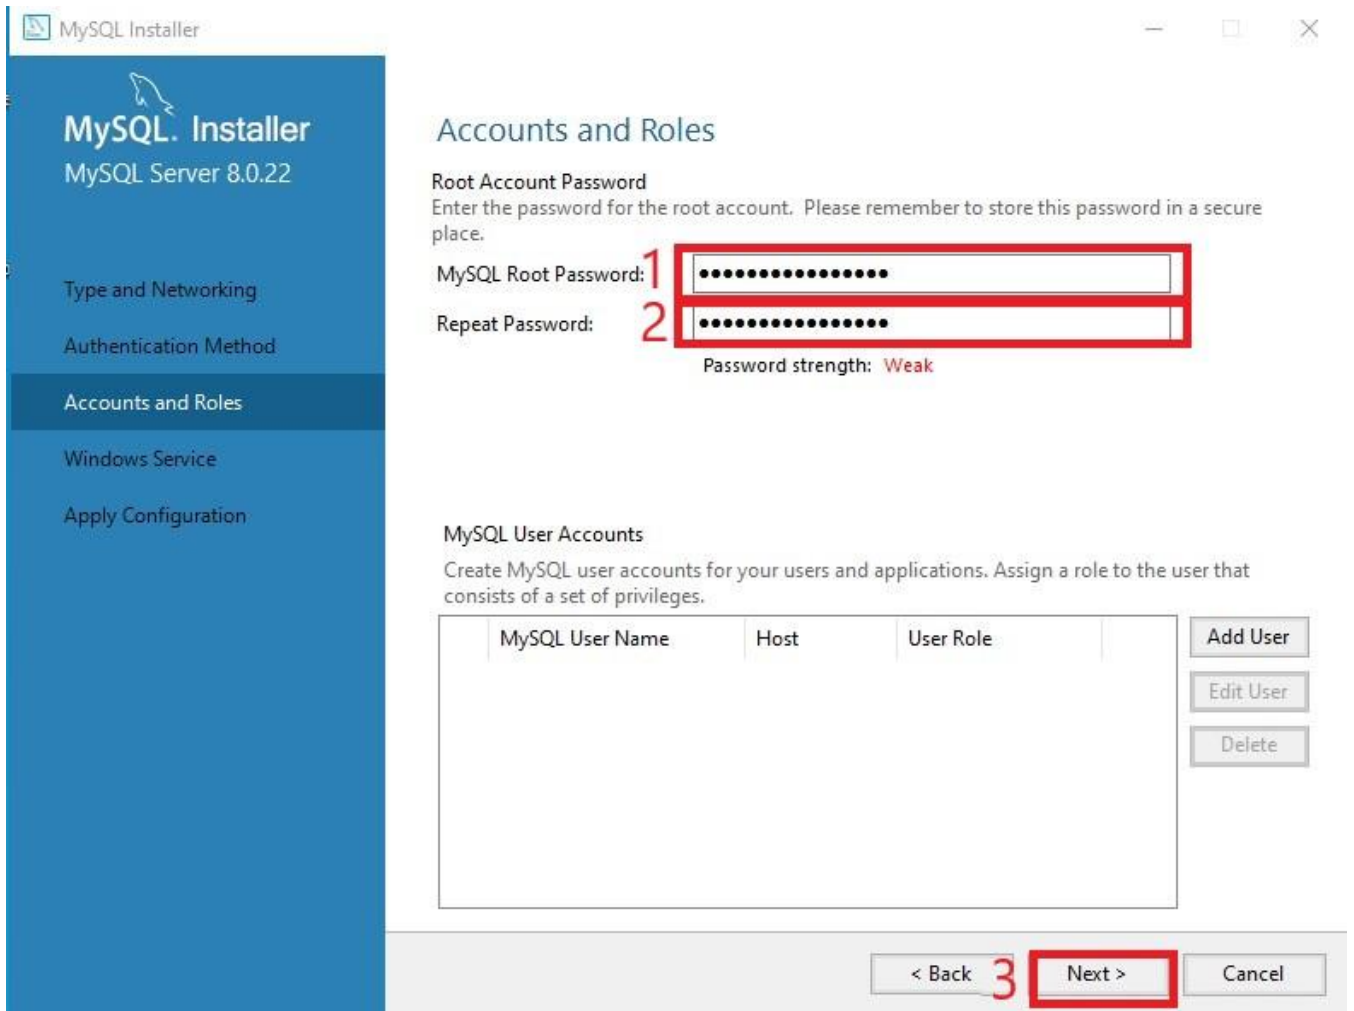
MySQL Installer

MySQL. Installer
MySQL Server 8.0.22

Type and Networking
Authentication Method
Accounts and Roles
Windows Service
Apply Configuration

Accounts and Roles

Root Account Password
Enter the password for the root account. Please remember to store this password in a secure place.

MySQL Root Password: 1 ●●●●●●●●●●●●●●●●
Repeat Password: 2 ●●●●●●●●●●●●●●●●
Password strength: Weak

MySQL User Accounts
Create MySQL user accounts for your users and applications. Assign a role to the user that consists of a set of privileges.

| MySQL User Name | Host | User Role |
|---|---|---|

Add User
Edit User
Delete

< Back 3 Next > Cancel